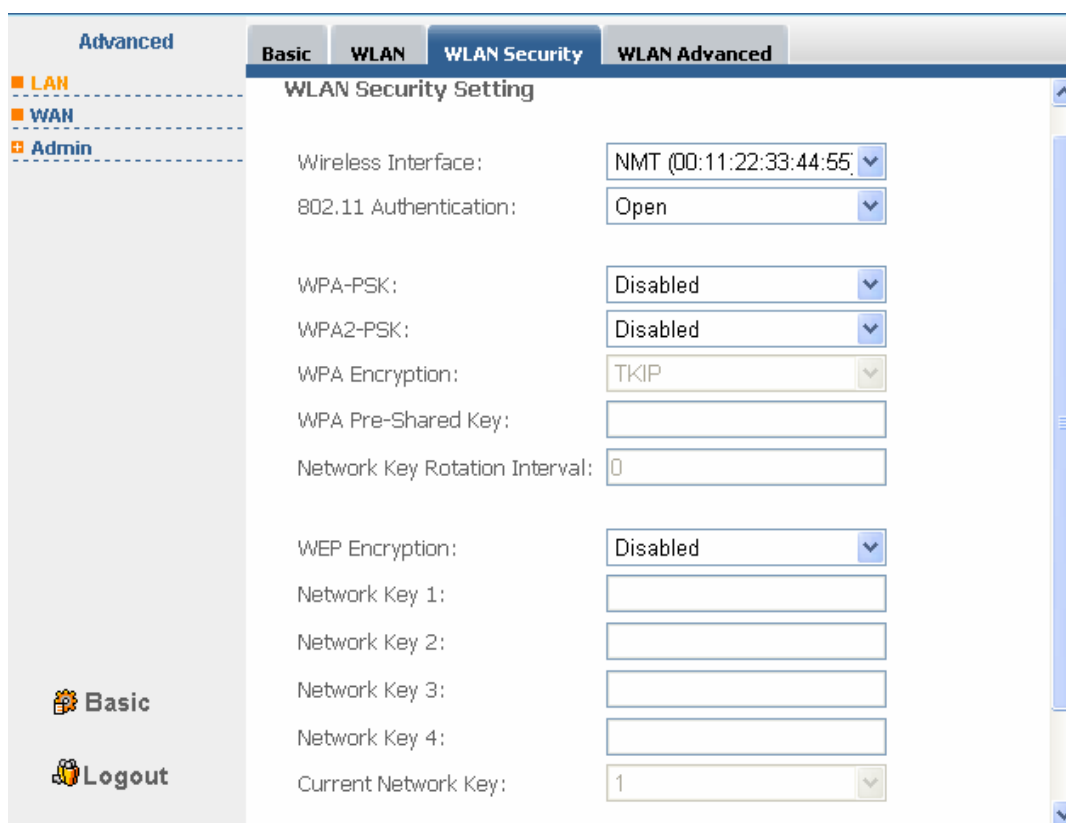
Advanced

LAN

WAN

Admin

Basic

Logout

Basic | WLAN | WLAN Security | WLAN Advanced

WLAN Security Setting

Wireless Interface: NMT (00:11:22:33:44:55

802.11 Authentication: Open

WPA-PSK: Disabled

WPA2-PSK: Disabled

WPA Encryption: TKIP

WPA Pre-Shared Key:

Network Key Rotation Interval: 0

WEP Encryption: Disabled

Network Key 1:

Network Key 2:

Network Key 3:

Network Key 4:

Current Network Key: 1